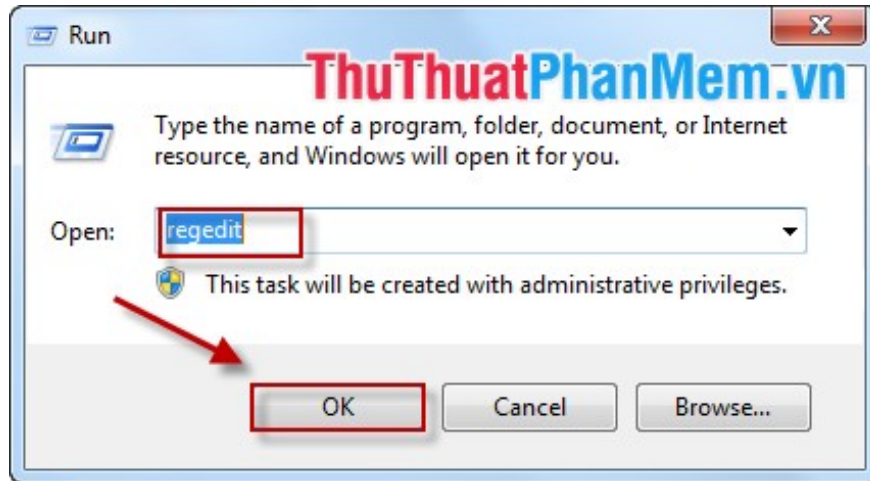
Run

ThuThuatPhanMem.vn

Type the name of a program, folder, document, or Internet resource, and Windows will open it for you.

Open: regedit

This task will be created with administrative privileges.

OK Cancel Browse...